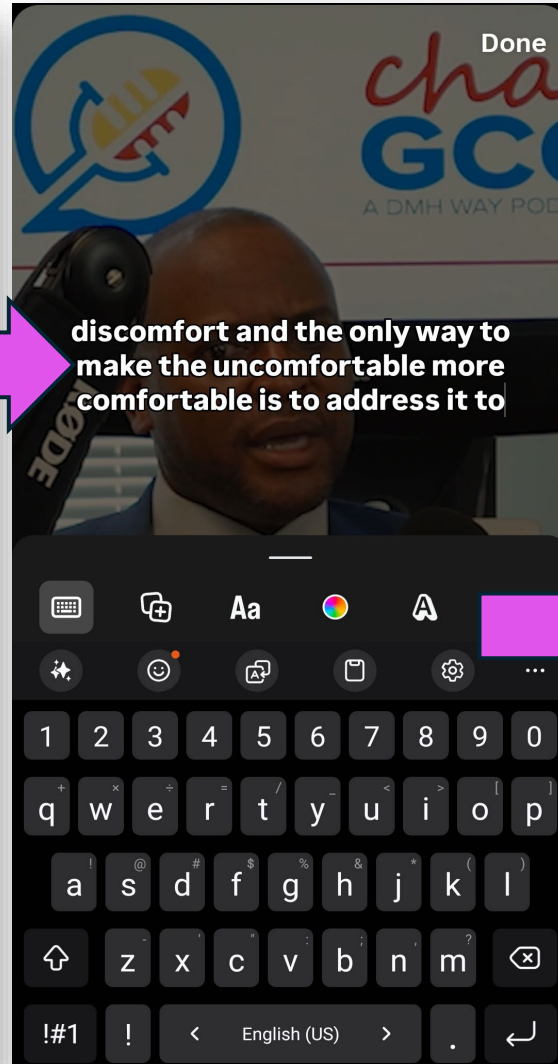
Done

cha
GC
A DMH WAY POD

RØDE

discomfort and the only way to make the uncomfortable more comfortable is to address it to

Aa

...

1 2 3 4 5 6 7 8 9 0

+ × ÷ = / _ < > [ ]
q w e r t y u i o p

! @ # $ % & * ( )
a s d f g h j k l

- ' " : ; , ?
z x c v b n m

!#1 ! < English (US) > .